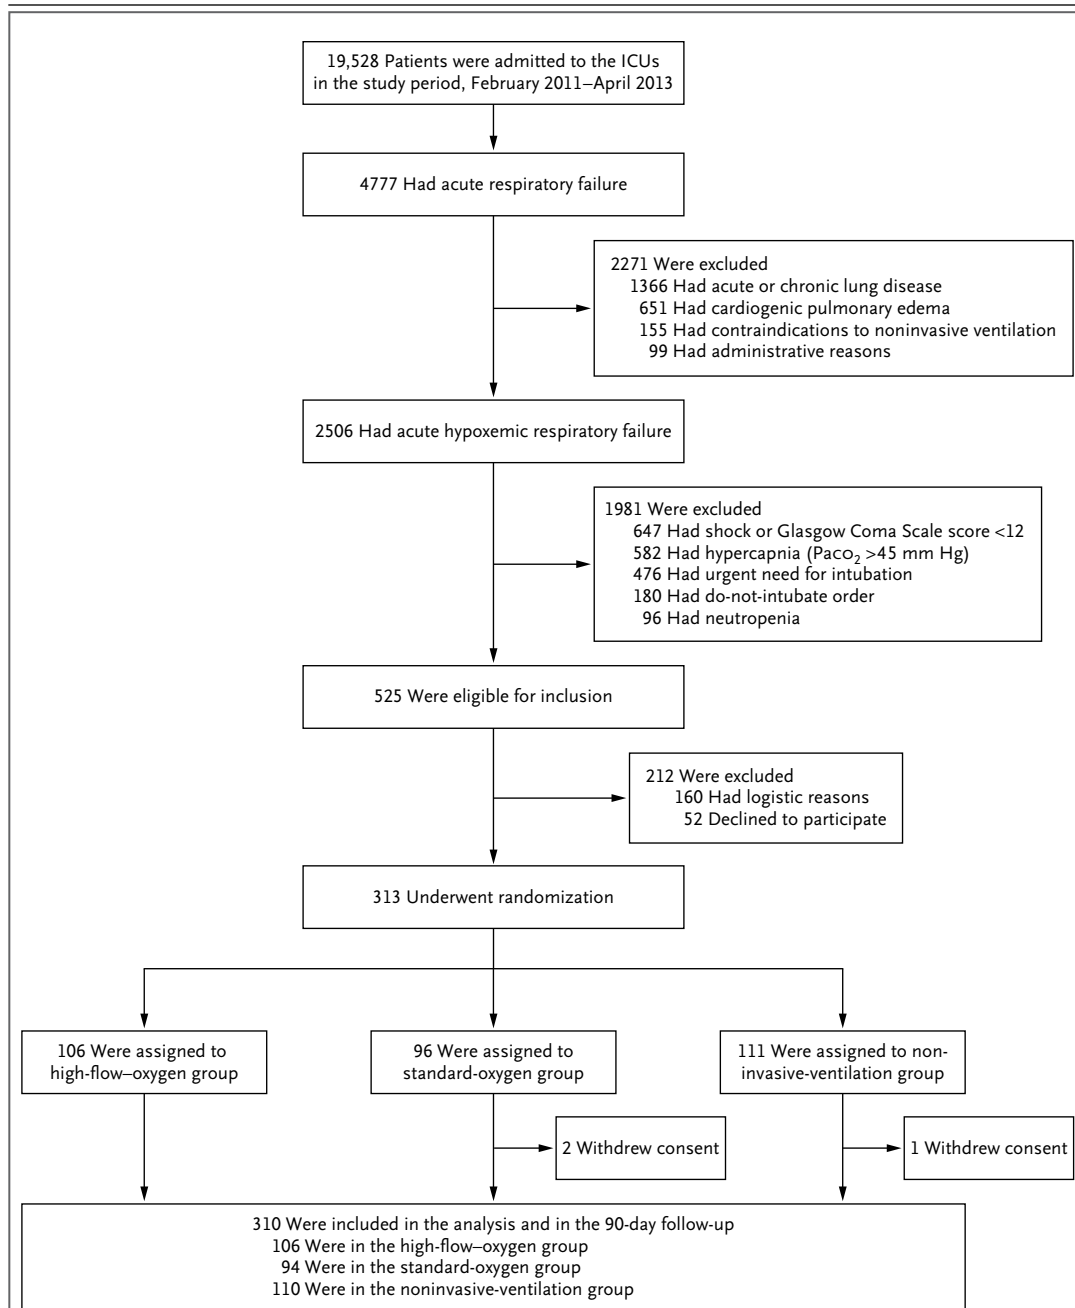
19,528 Patients were admitted to the ICUs in the study period, February 2011–April 2013

4777 Had acute respiratory failure

2271 Were excluded
1366 Had acute or chronic lung disease
651 Had cardiogenic pulmonary edema
155 Had contraindications to noninvasive ventilation
99 Had administrative reasons

2506 Had acute hypoxemic respiratory failure

1981 Were excluded
647 Had shock or Glasgow Coma Scale score <12
582 Had hypercapnia (Pa$CO_2$ >45 mm Hg)
476 Had urgent need for intubation
180 Had do-not-intubate order
96 Had neutropenia

525 Were eligible for inclusion

212 Were excluded
160 Had logistic reasons
52 Declined to participate

313 Underwent randomization

106 Were assigned to high-flow–oxygen group

96 Were assigned to standard-oxygen group

111 Were assigned to noninvasive-ventilation group

2 Withdrew consent

1 Withdrew consent

310 Were included in the analysis and in the 90-day follow-up
106 Were in the high-flow–oxygen group
94 Were in the standard-oxygen group
110 Were in the noninvasive-ventilation group